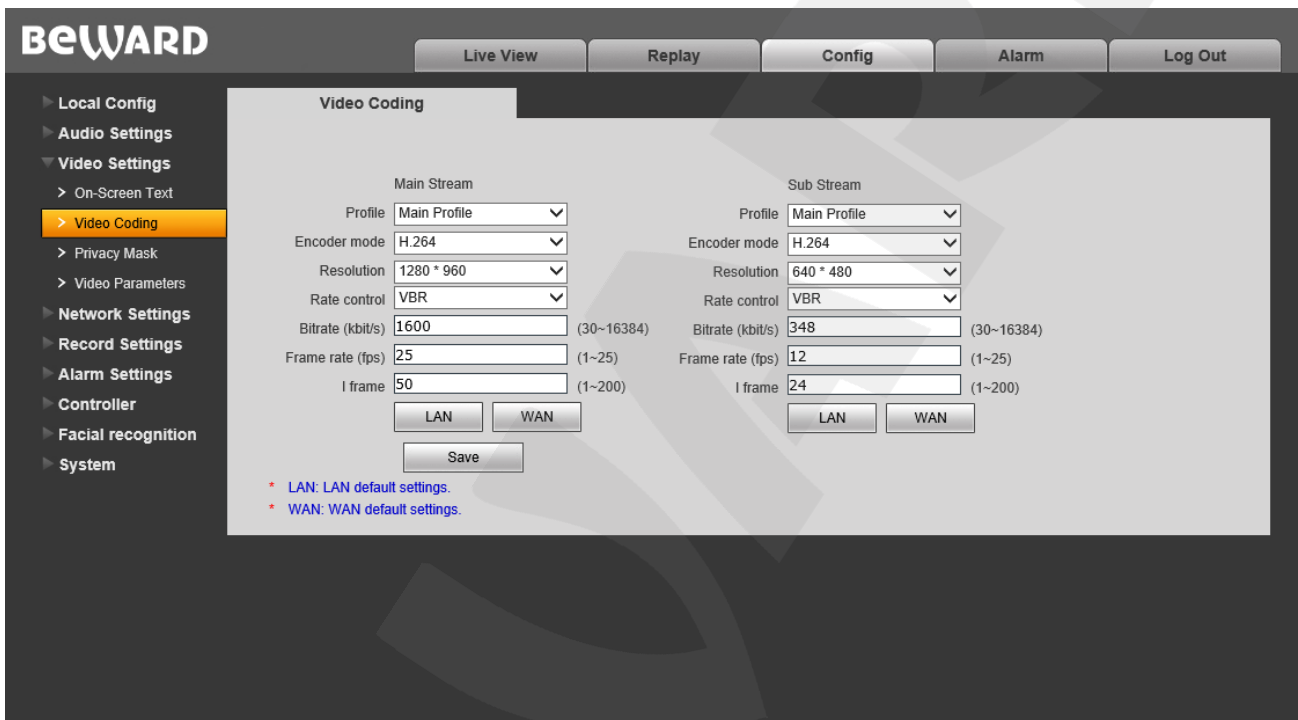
BeWARD

Live View
Replay
Config
Alarm
Log Out

Local Config
Audio Settings
Video Settings
> On-Screen Text
> Video Coding
> Privacy Mask
> Video Parameters
Network Settings
Record Settings
Alarm Settings
Controller
Facial recognition
System

Video Coding

Main Stream
Profile Main Profile
Encoder mode H.264
Resolution 1280 * 960
Rate control VBR
Bitrate (kbit/s) 1600 (30~16384)
Frame rate (fps) 25 (1~25)
I frame 50 (1~200)
LAN WAN

Sub Stream
Profile Main Profile
Encoder mode H.264
Resolution 640 * 480
Rate control VBR
Bitrate (kbit/s) 348 (30~16384)
Frame rate (fps) 12 (1~25)
I frame 24 (1~200)
LAN WAN

Save

* LAN: LAN default settings.
* WAN: WAN default settings.